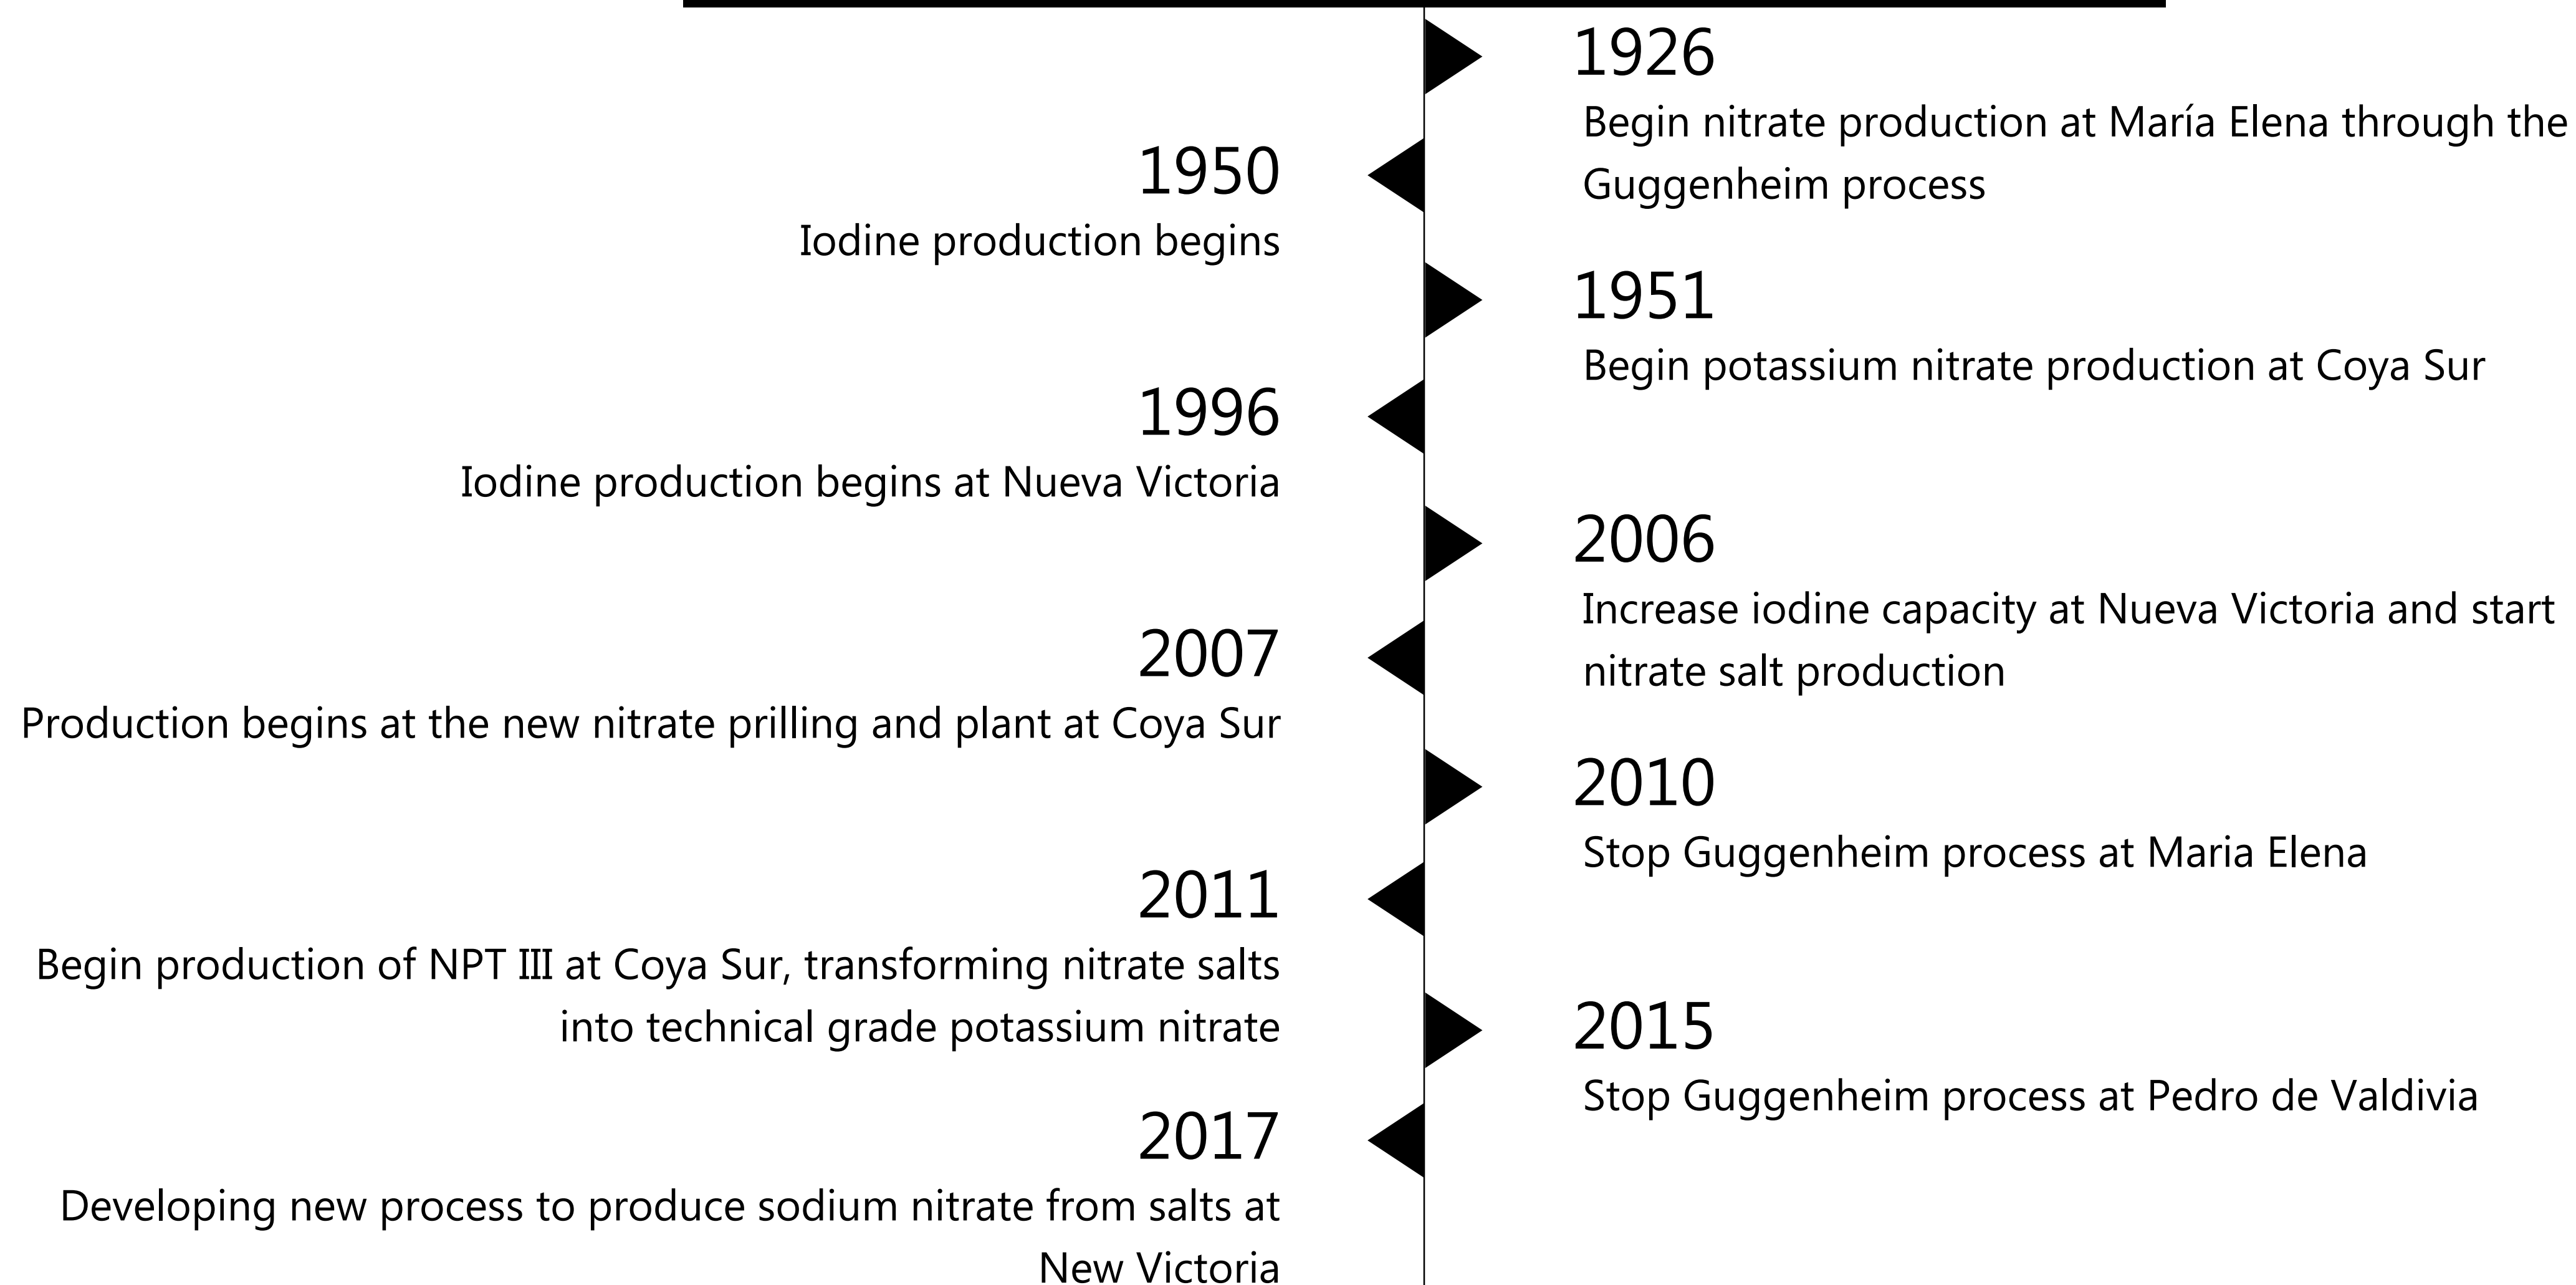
1926
Begin nitrate production at María Elena through the Guggenheim process

1950
Iodine production begins

1951
Begin potassium nitrate production at Coya Sur

1996
Iodine production begins at Nueva Victoria

2006
Increase iodine capacity at Nueva Victoria and start nitrate salt production

2007
Production begins at the new nitrate prilling and plant at Coya Sur

2010
Stop Guggenheim process at Maria Elena

2011
Begin production of NPT III at Coya Sur, transforming nitrate salts into technical grade potassium nitrate

2015
Stop Guggenheim process at Pedro de Valdivia

2017
Developing new process to produce sodium nitrate from salts at New Victoria